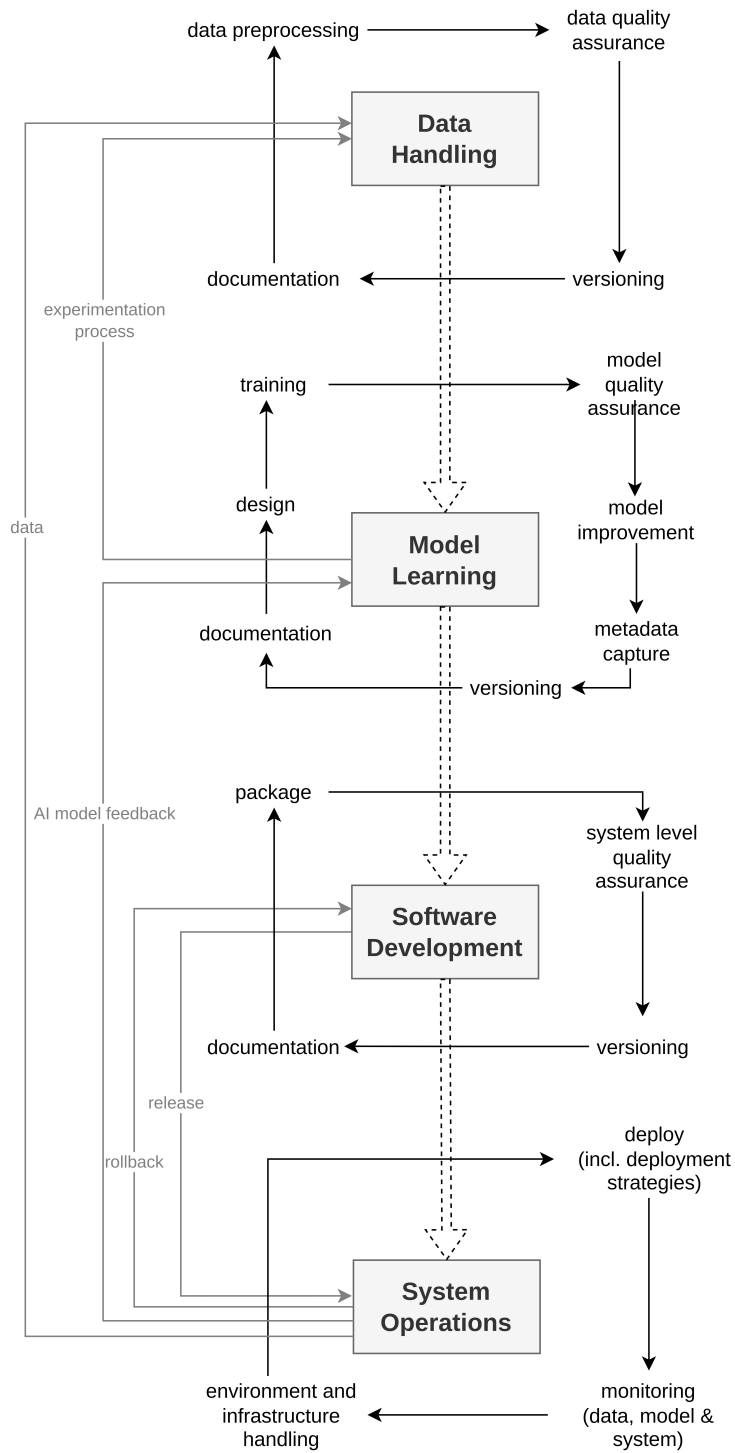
data preprocessing

data quality assurance

Data Handling

documentation

versioning

experimentation process

training

model quality assurance

design

model improvement

data

Model Learning

documentation

metadata capture

versioning

package

AI model feedback

system level quality assurance

Software Development

documentation

versioning

release

rollback

deploy (incl. deployment strategies)

System Operations

environment and infrastructure handling

monitoring (data, model & system)